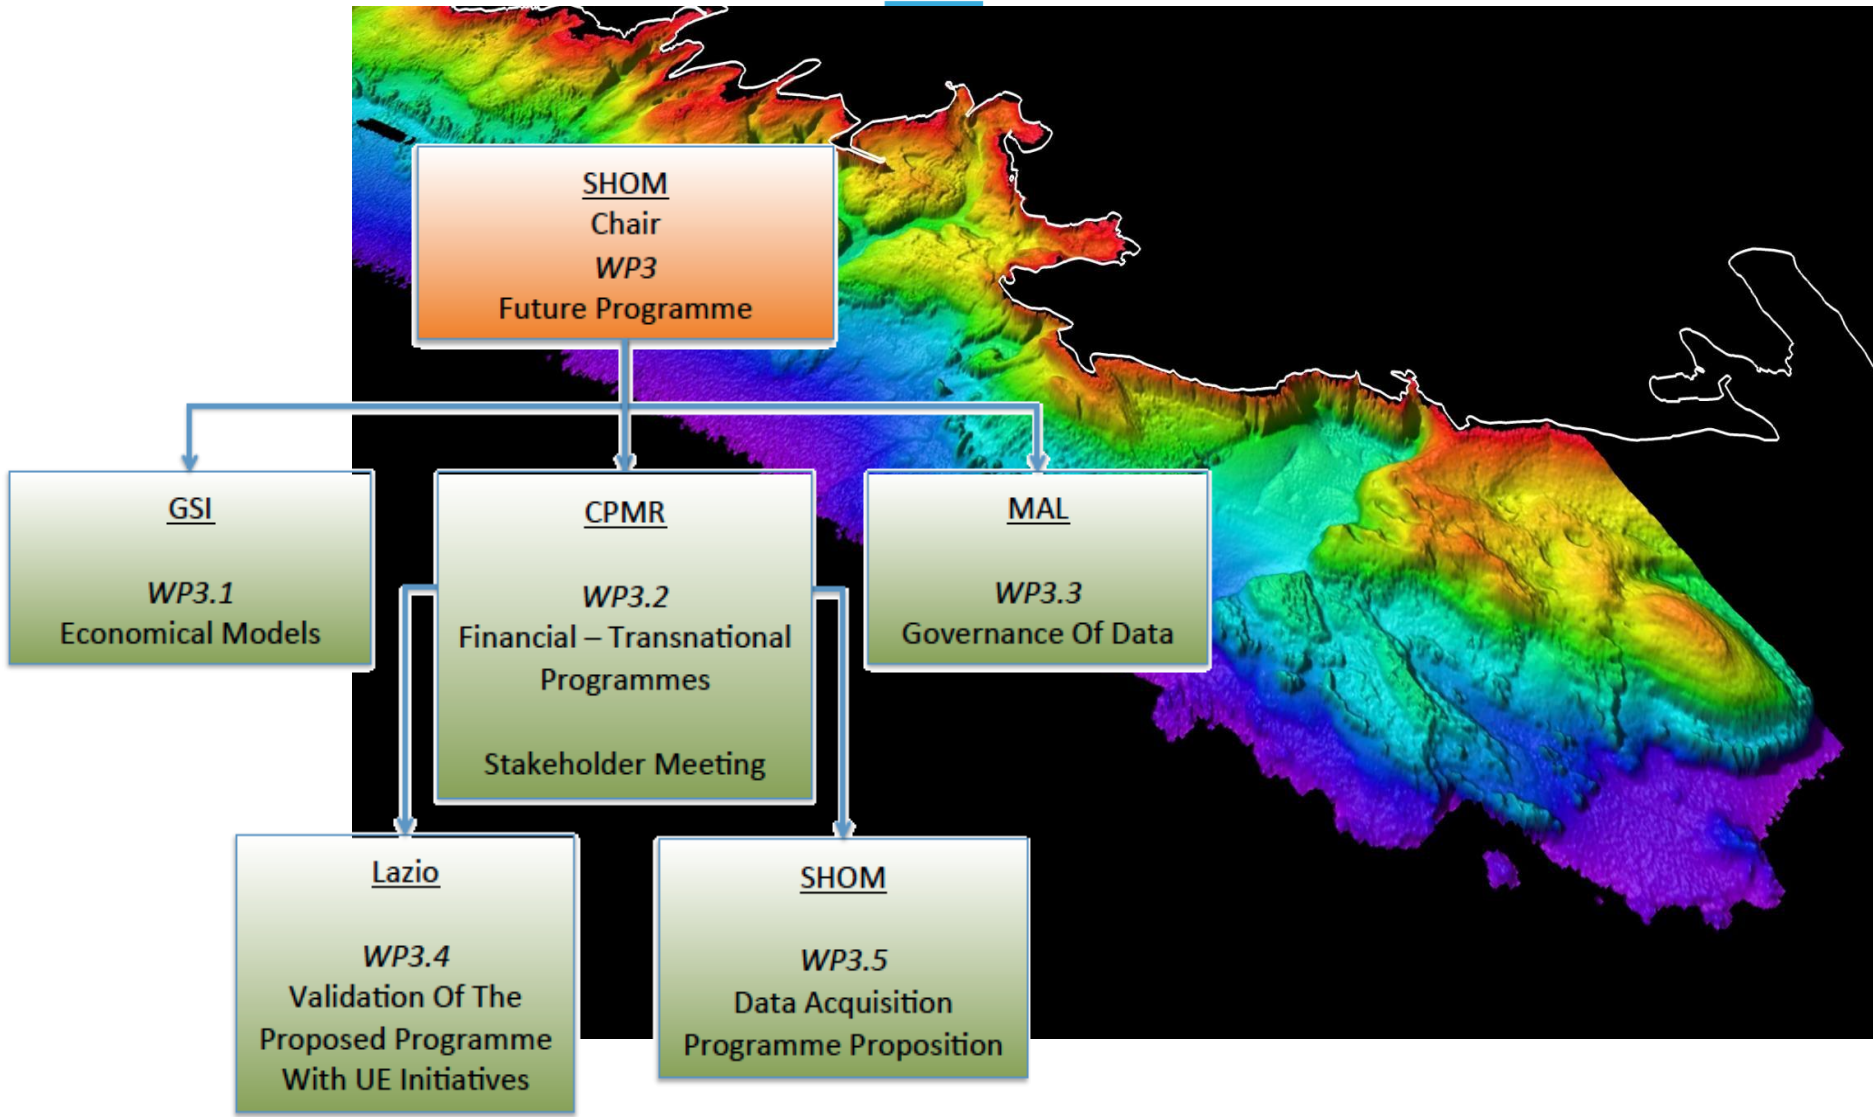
SHOM
Chair
WP3
Future Programme

GSI

WP3.1
Economical Models

CPMR

WP3.2
Financial – Transnational Programmes

Stakeholder Meeting

MAL

WP3.3
Governance Of Data

Lazio

WP3.4
Validation Of The Proposed Programme With UE Initiatives

SHOM

WP3.5
Data Acquisition Programme Proposition